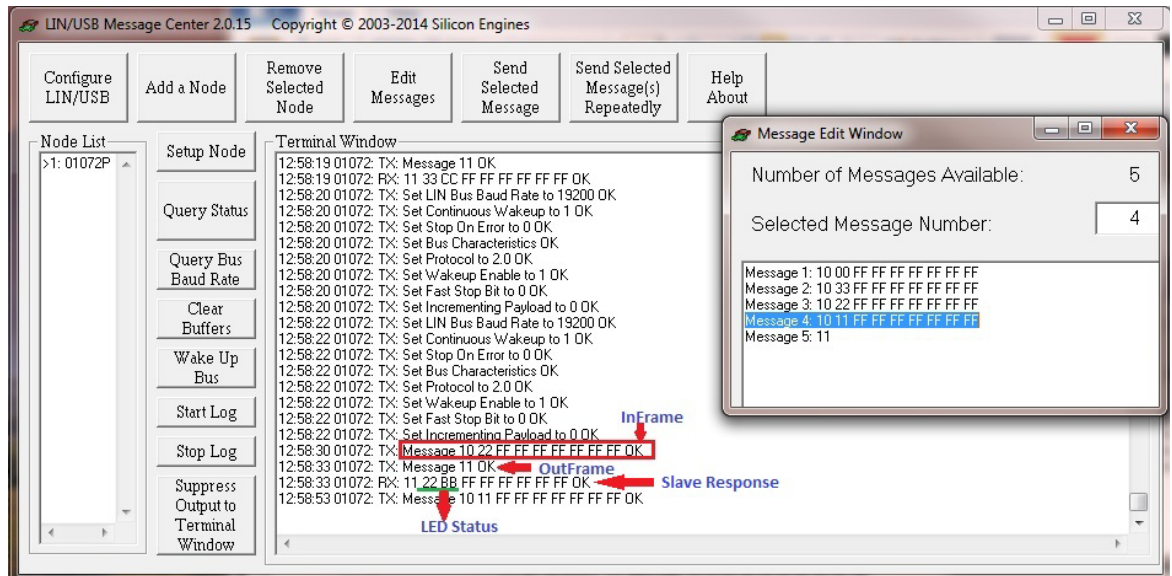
LIN/USB Message Center 2.0.15 Copyright © 2003-2014 Silicon Engines

Configure LIN/USB
Add a Node
Remove Selected Node
Edit Messages
Send Selected Message
Send Selected Message(s) Repeatedly
Help About

Node List
>1: 01072P

Setup Node
Query Status
Query Bus Baud Rate
Clear Buffers
Wake Up Bus
Start Log
Stop Log
Suppress Output to Terminal Window

Terminal Window
12:58:19 01072: TX: Message 11 OK
12:58:19 01072: RX: 11 33 CC FF FF FF FF FF FF OK
12:58:20 01072: TX: Set LIN Bus Baud Rate to 19200 OK
12:58:20 01072: TX: Set Continuous Wakeup to 1 OK
12:58:20 01072: TX: Set Stop On Error to 0 OK
12:58:20 01072: TX: Set Bus Characteristics OK
12:58:20 01072: TX: Set Protocol to 2.0 OK
12:58:20 01072: TX: Set Wakeup Enable to 1 OK
12:58:20 01072: TX: Set Fast Stop Bit to 0 OK
12:58:20 01072: TX: Set Incrementing Payload to 0 OK
12:58:22 01072: TX: Set LIN Bus Baud Rate to 19200 OK
12:58:22 01072: TX: Set Continuous Wakeup to 1 OK
12:58:22 01072: TX: Set Stop On Error to 0 OK
12:58:22 01072: TX: Set Bus Characteristics OK
12:58:22 01072: TX: Set Protocol to 2.0 OK
12:58:22 01072: TX: Set Wakeup Enable to 1 OK
12:58:22 01072: TX: Set Fast Stop Bit to 0 OK
12:58:22 01072: TX: Set Incrementing Payload to 0 OK
12:58:30 01072: TX: Message 10 22 FF FF FF FF FF FF FF OK
12:58:33 01072: TX: Message 11 OK
12:58:33 01072: RX: 11 22 BB FF FF FF FF FF FF OK
12:58:53 01072: TX: Message 10 11 FF FF FF FF FF FF FF OK

InFrame
OutFrame
Slave Response
LED Status

Message Edit Window
Number of Messages Available: 5
Selected Message Number: 4
Message 1: 10 00 FF FF FF FF FF FF FF
Message 2: 10 33 FF FF FF FF FF FF FF
Message 3: 10 22 FF FF FF FF FF FF FF
Message 4: 10 11 FF FF FF FF FF FF FF
Message 5: 11